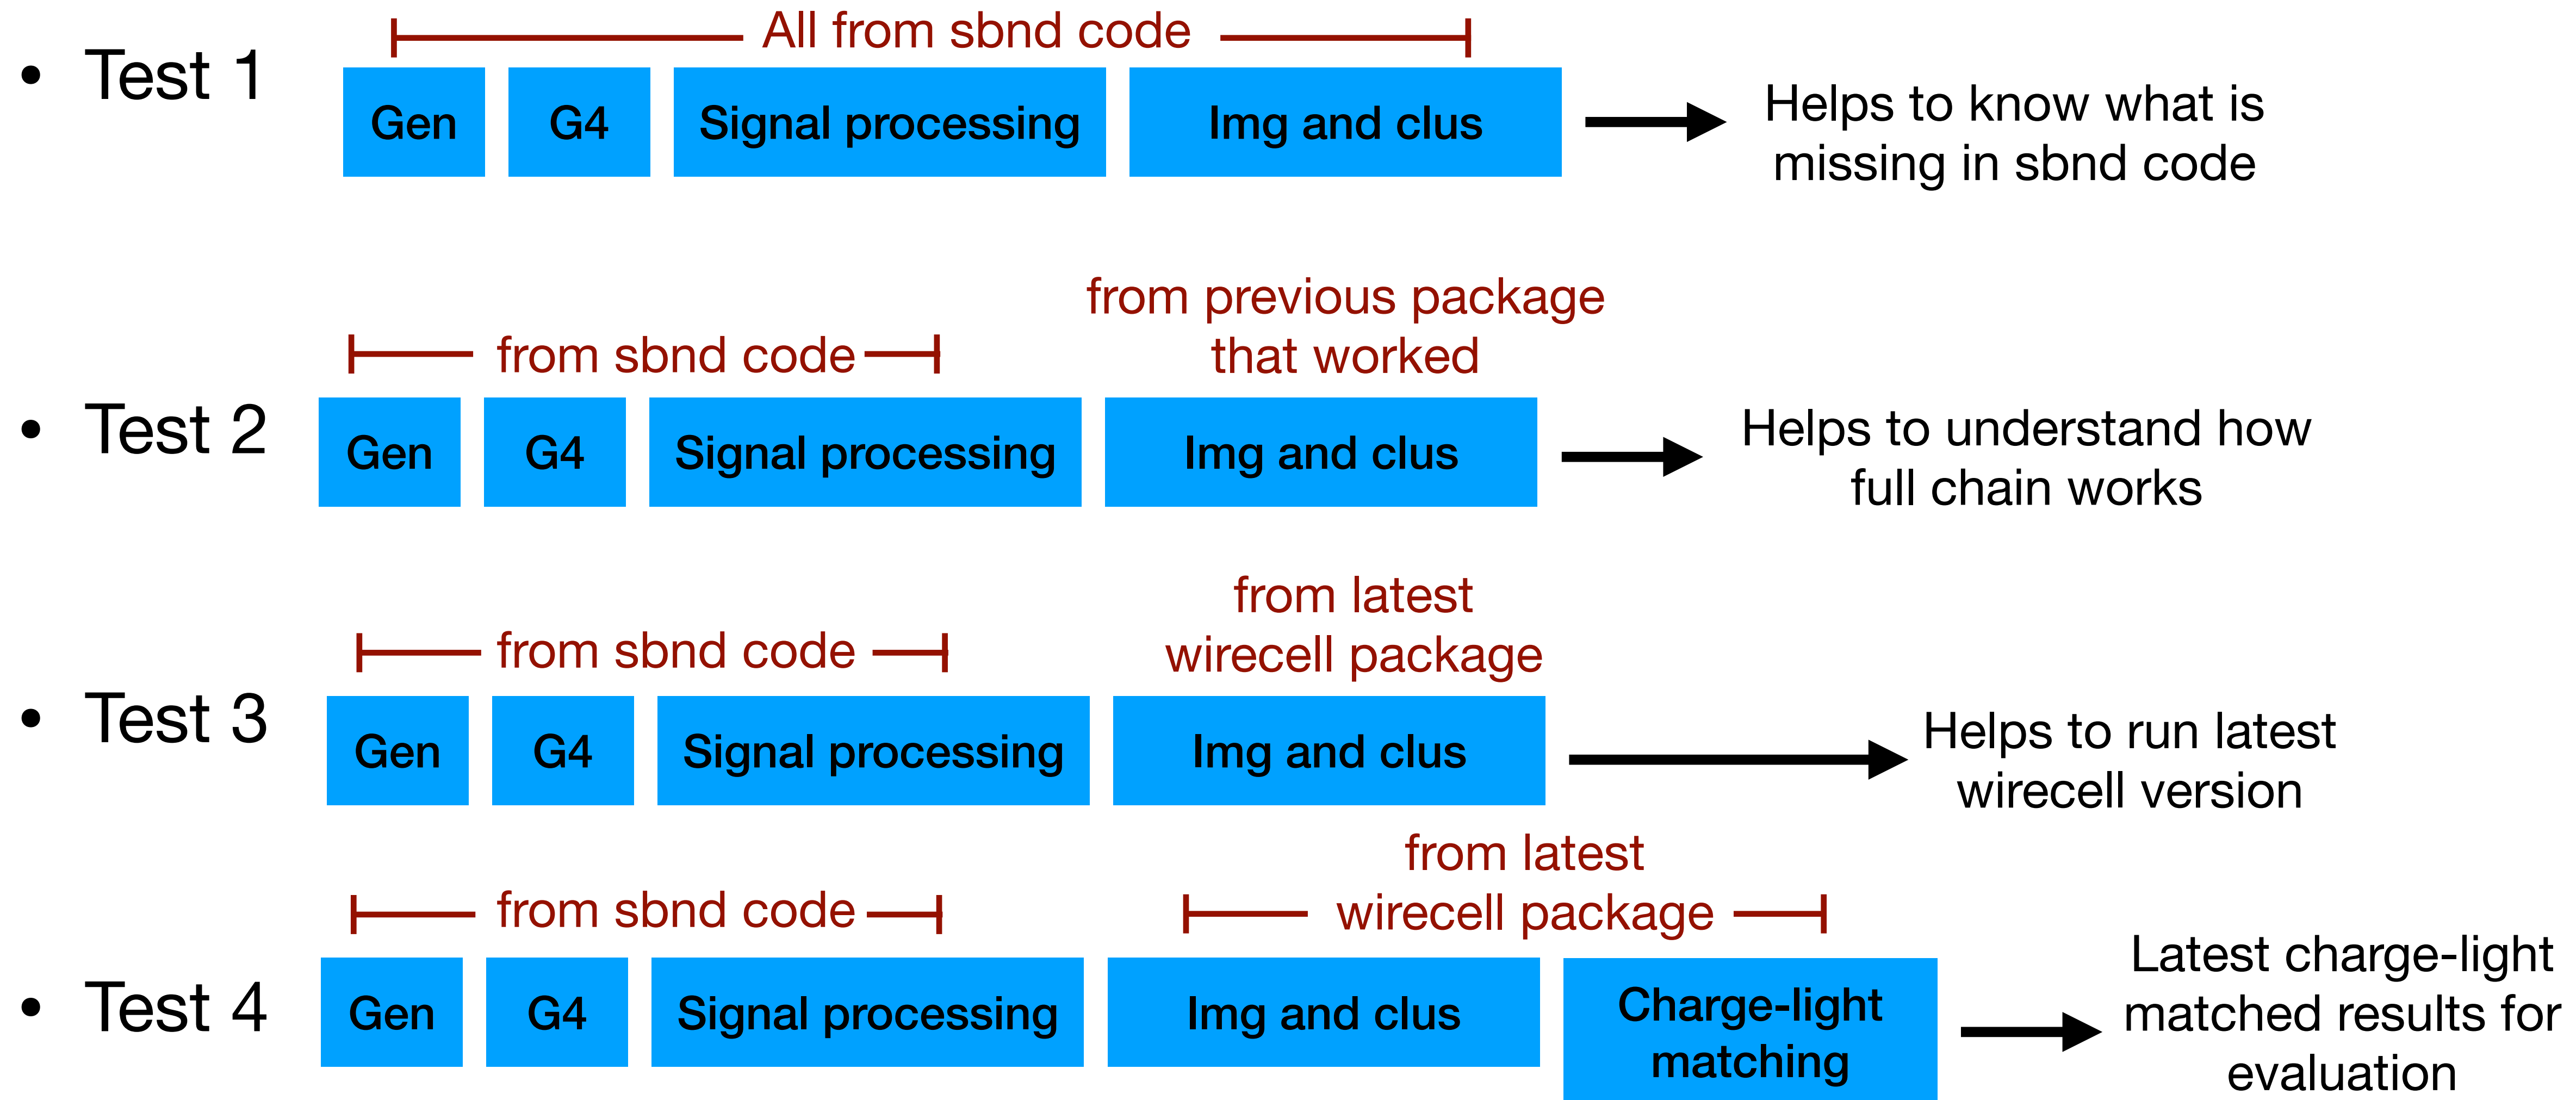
• Test 1

All from sbnd code

Gen G4 Signal processing Img and clus

Helps to know what is missing in sbnd code

• Test 2

from sbnd code

from previous package that worked

Gen G4 Signal processing Img and clus

Helps to understand how full chain works

• Test 3

from sbnd code

from latest wirecell package

Gen G4 Signal processing Img and clus

Helps to run latest wirecell version

• Test 4

from sbnd code

from latest wirecell package

Gen G4 Signal processing Img and clus Charge-light matching

Latest charge-light matched results for evaluation